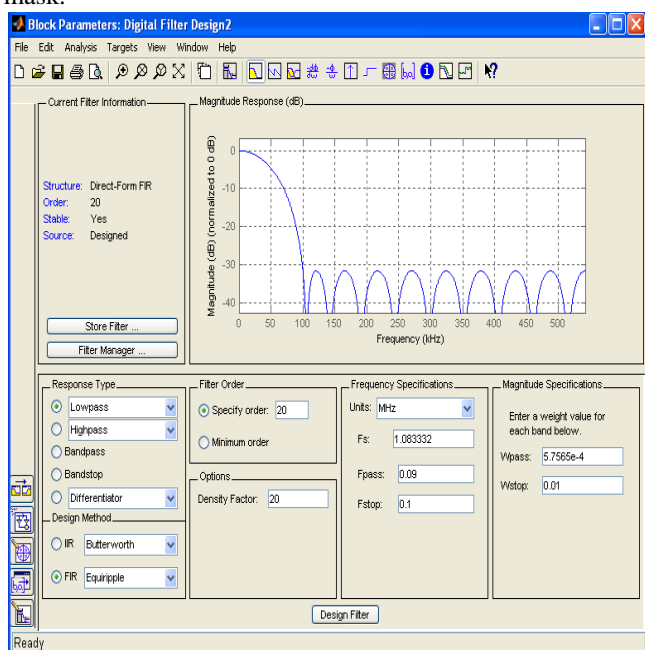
mask.

Block Parameters: Digital Filter Design2

File Edit Analysis Targets View Window Help

Current Filter Information

Structure: Direct-Form FIR
Order: 20
Stable: Yes
Source: Designed

Store Filter ...

Filter Manager ...

Magnitude Response (dB)

Magnitude (dB) (normalized to 0 dB)

0
-10
-20
-30
-40

0 50 100 150 200 250 300 350 400 450 500

Frequency (kHz)

Response Type

Lowpass
Highpass
Bandpass
Bandstop
Differentiator

Design Method

IIR Butterworth
FIR Equiripple

Filter Order

Specify order: 20
Minimum order

Options

Density Factor: 20

Frequency Specifications

Units: MHz
Fs: 1.083332
Fpass: 0.09
Fstop: 0.1

Magnitude Specifications

Enter a weight value for each band below.

Wpass: 5.7565e-4
Wstop: 0.01

Design Filter

Ready